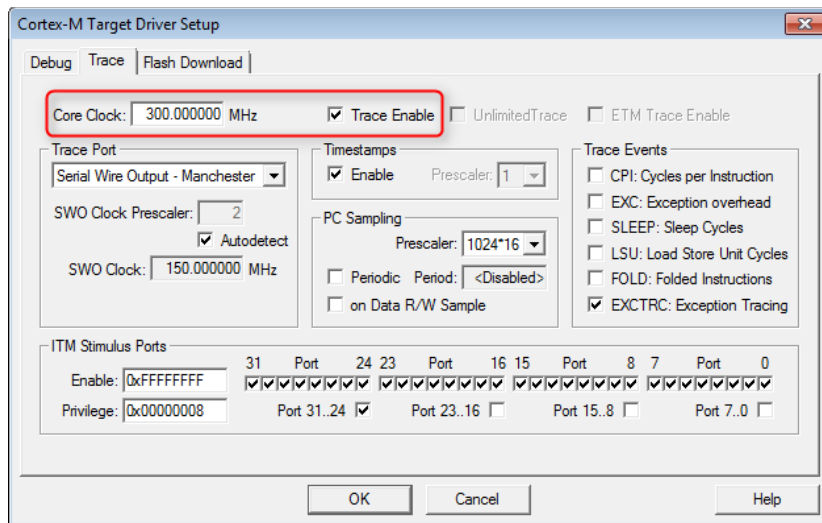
Cortex-M Target Driver Setup

Debug | Trace | Flash Download

Core Clock: 300.000000 MHz
Trace Enable
UnlimitedTrace
ETM Trace Enable

Trace Port
Serial Wire Output - Manchester
SWO Clock Prescaler: 2
Autodetect
SWO Clock: 150.000000 MHz

Timestamps
Enable
Prescaler: 1

PC Sampling
Prescaler: 1024*16
Periodic
Period: <Disabled>
on Data R/W Sample

Trace Events
CPI: Cycles per Instruction
EXC: Exception overhead
SLEEP: Sleep Cycles
LSU: Load Store Unit Cycles
FOLD: Folded Instructions
EXCTRC: Exception Tracing

ITM Stimulus Ports
31 Port 24 23 Port 16 15 Port 8 7 Port 0
Enable: 0xFFFFFFFF
Privilege: 0x00000008
Port 31..24
Port 23..16
Port 15..8
Port 7..0

OK
Cancel
Help